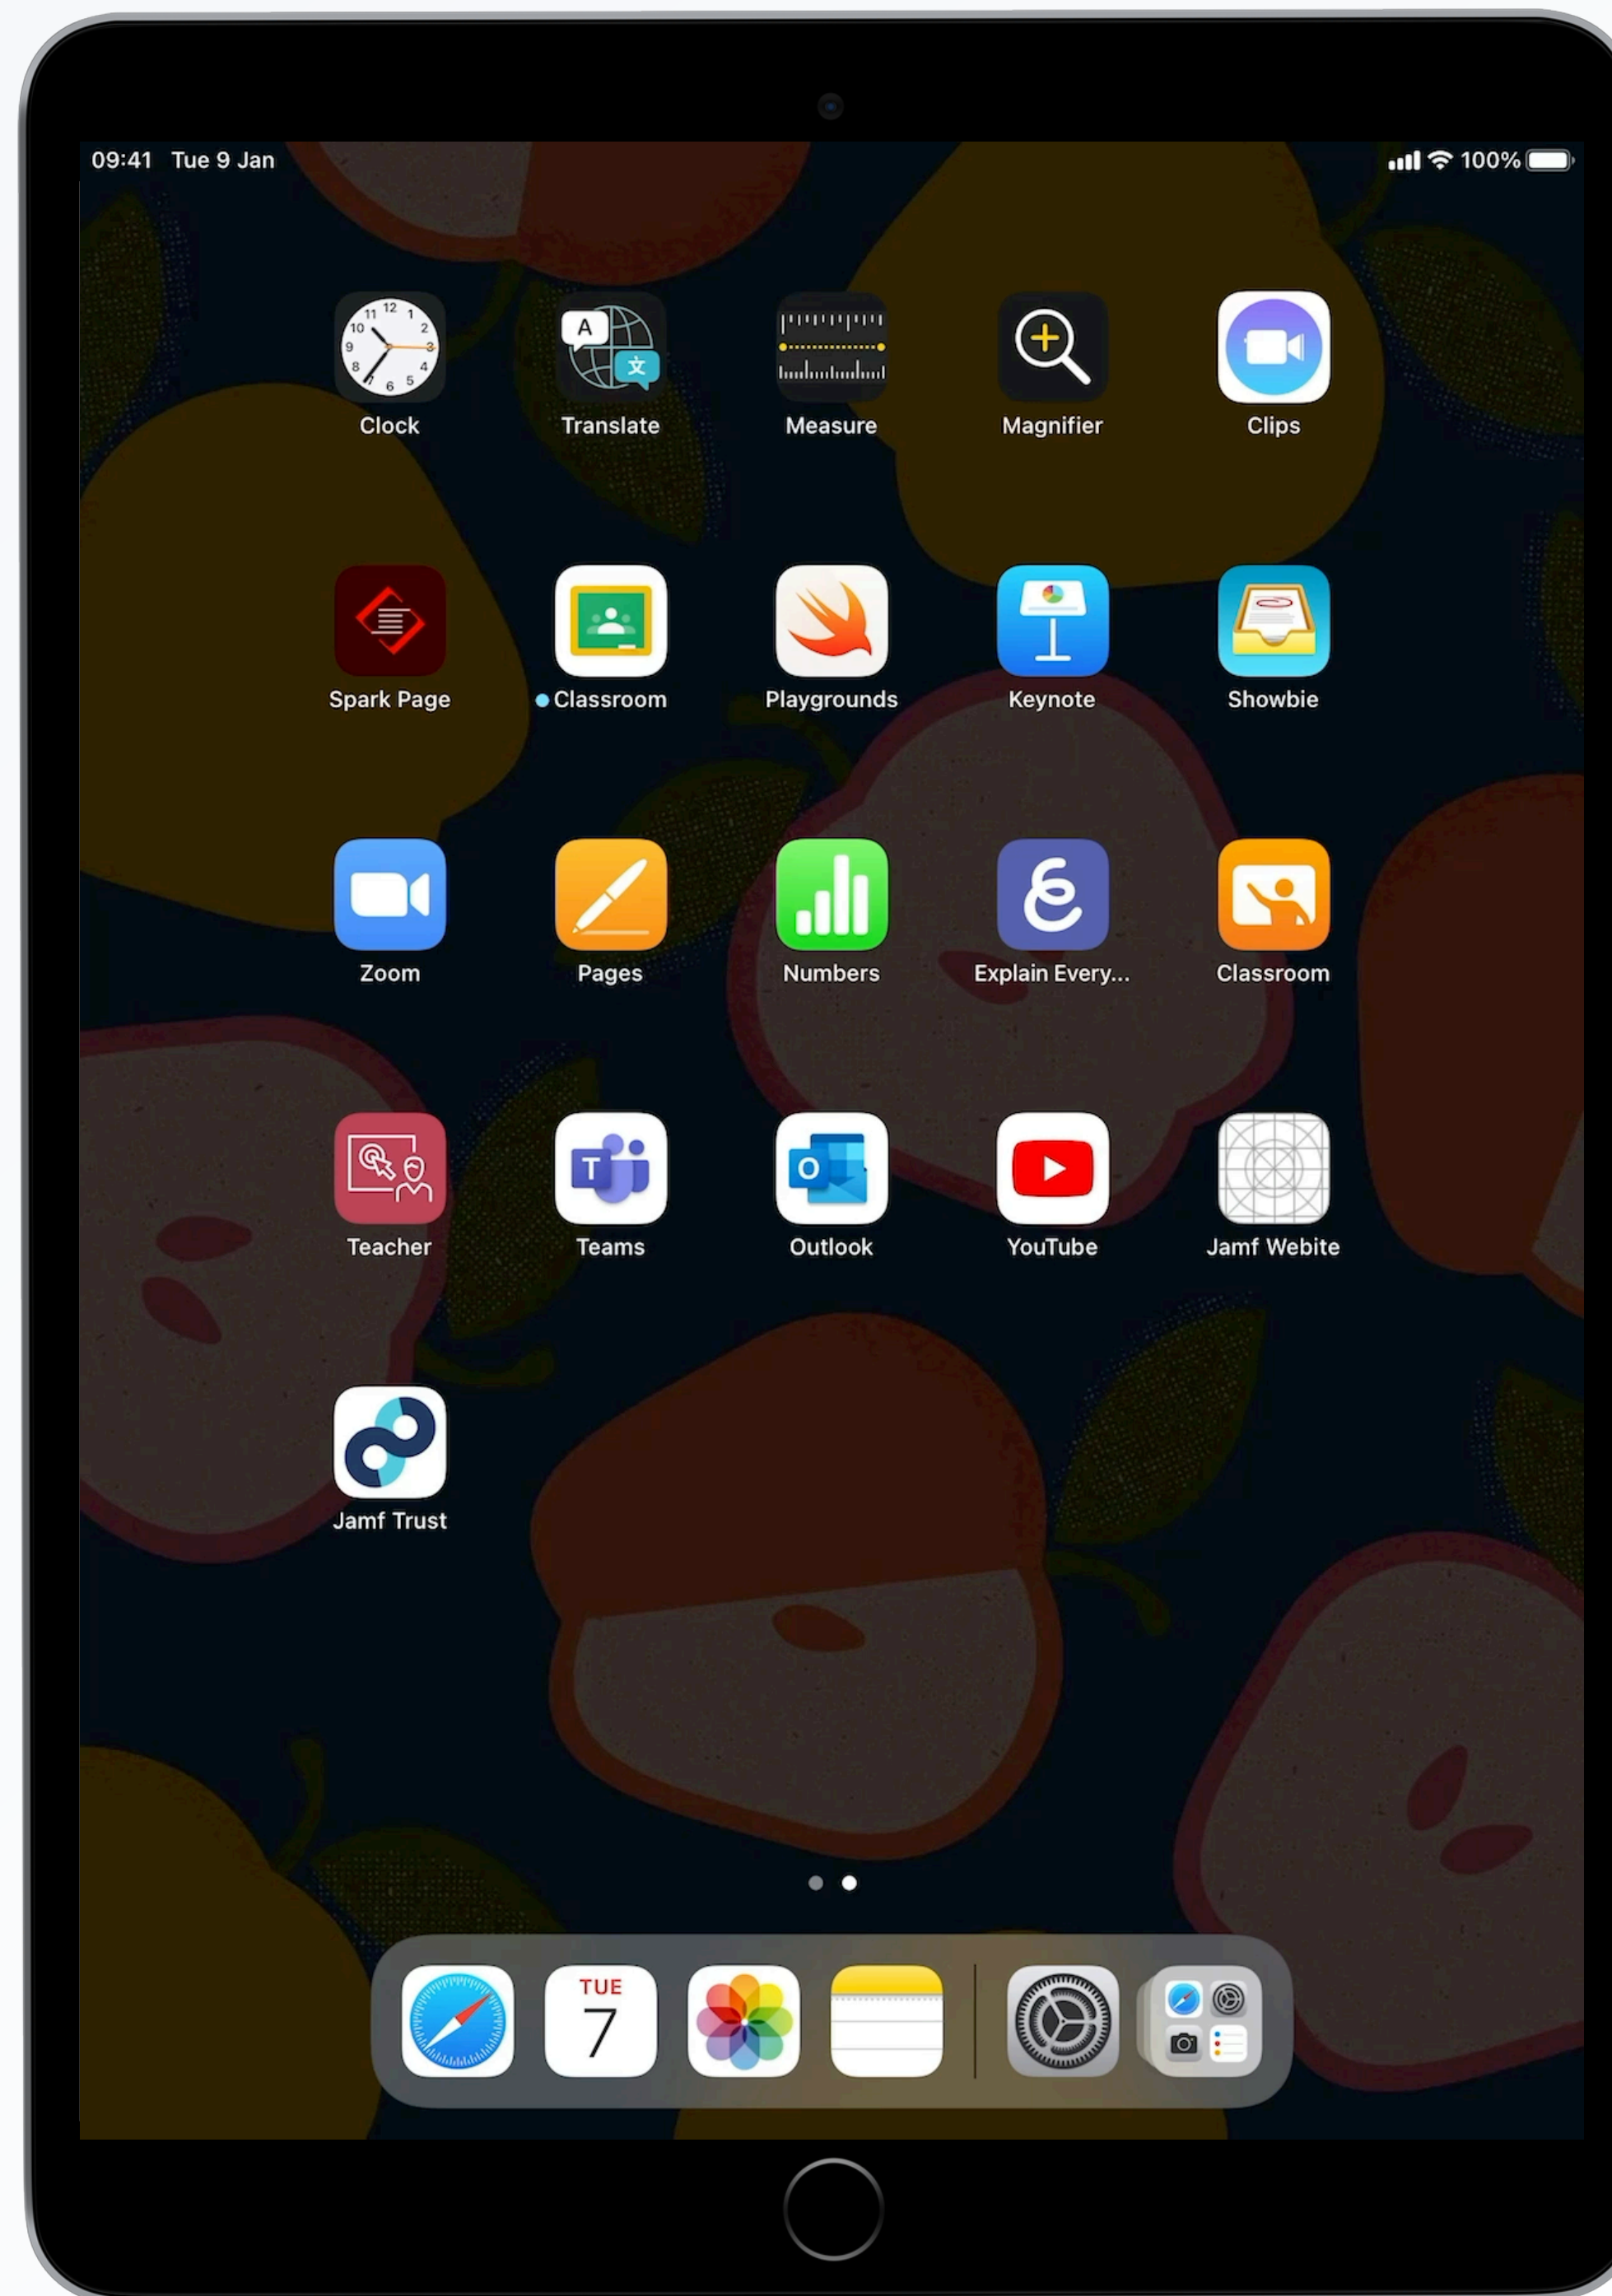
09:41 Tue 9 Jan

100%

Clock
Translate
Measure
Magnifier
Clips

Spark Page
Classroom
Playgrounds
Keynote
Showbie

Zoom
Pages
Numbers
Explain Every...
Classroom

Teacher
Teams
Outlook
YouTube
Jamf Webite

Jamf Trust

TUE
7